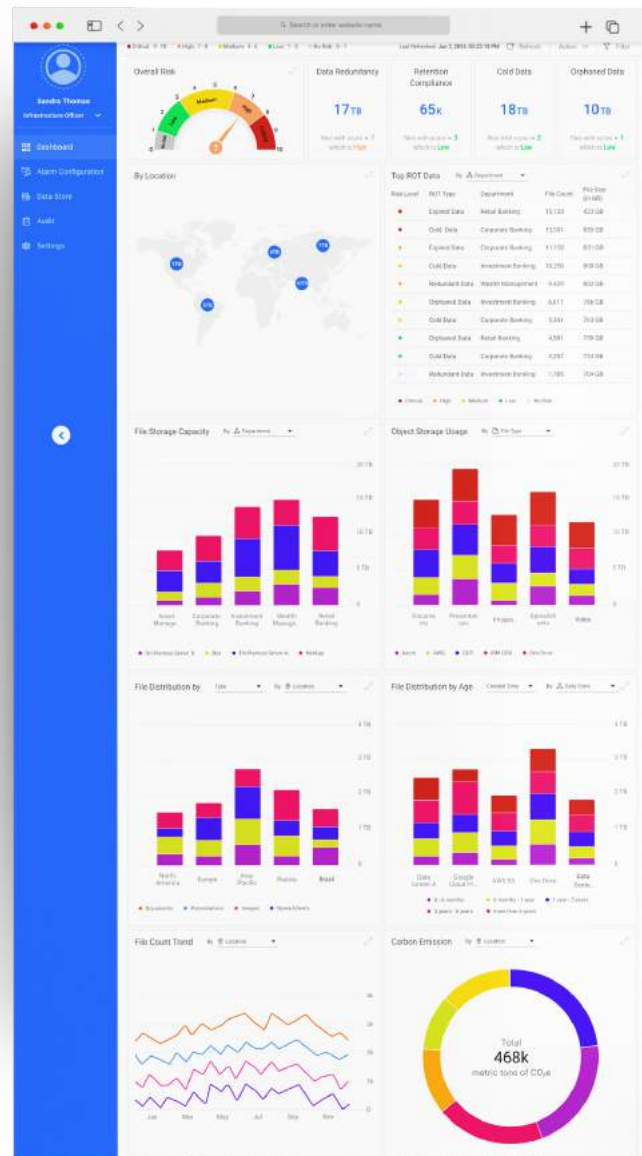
Search or enter website name

Critical 9 - 10 High 7 - 8 Medium 4 - 6 Low 1 - 3 No Risk 0 - 1

Last Refreshed: Jan 2, 2023, 03:22:18 PM Refresh Action Filter

Sandra Thomas
Infrastructure Officer

Dashboard
Alarm Configuration
Data Store
Audit
Settings

Overall Risk

Low
Medium
High

Data Redundancy
17TB
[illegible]

Retention Compliance
65K
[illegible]

Cold Data
18TB
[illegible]

Orphaned Data
10TB
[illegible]

By Location

Top ROT Data By Department

| Risk Level | ROT Type | Department | File Count | File Size (in GB) |
|---|---|---|---|---|
| | Expired Data | Retail Banking | 15,120 | 423 GB |
| | Cold Data | Corporate Banking | 13,501 | 859 GB |
| | Expired Data | Corporate Banking | 11,150 | 851 GB |
| | Cold Data | Investment Banking | 10,250 | 808 GB |
| | Redundant Data | Wealth Management | 9,420 | 803 GB |
| | Orphaned Data | Investment Banking | 8,611 | 708 GB |
| | Cold Data | Corporate Banking | 5,041 | 703 GB |
| | Orphaned Data | Retail Banking | 4,591 | 709 GB |
| | Cold Data | Corporate Banking | 3,297 | 704 GB |
| | Redundant Data | Investment Banking | 1,785 | 704 GB |

Critical High Medium Low No Risk

File Storage Capacity By Department

20 TB
15 TB
10 TB
5 TB

Asset Manage.. Corporate Banking Investment Banking Wealth Manage.. Retail Banking

Object Storage Usage By File Type

Docume nts Presentat ion Images Spreadsh eets Video

Azure AWS GCP IBM COS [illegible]

File Distribution by Type By Location

4 TB
3 TB
2 TB
1 TB
0

North America Europe Asia Pacific Russia Brazil

Documents Presentations Images Spreadsheets

File Distribution by Age Created Time By Data Store

4 TB
3 TB
2 TB
1 TB
0

Data Center A Google Cloud Fi... AWS S3 One Drive Data Stora..

0 - 6 months 6 months - 1 year 1 year - 3 years 3 years - 5 years more than 5 years

File Count Trend By Location

Jan Mar May Jul Sep Nov

Carbon Emission By Location

Total
468k
metric tons of CO₂e